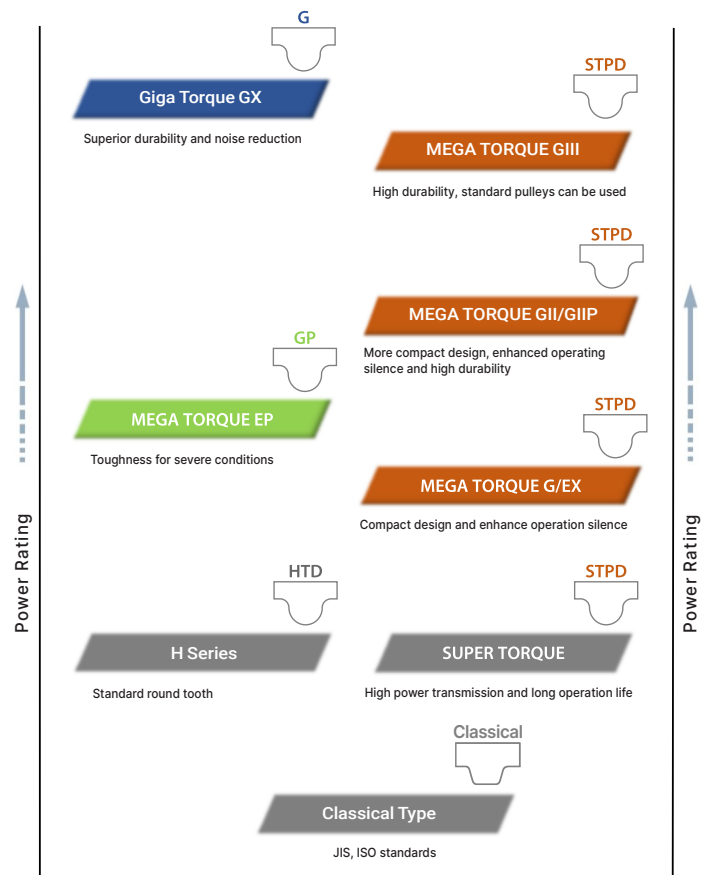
G

Giga Torque GX

Superior durability and noise reduction

STPD

MEGA TORQUE GIII

High durability, standard pulleys can be used

STPD

MEGA TORQUE GII/GIIP

More compact design, enhanced operating silence and high durability

GP

MEGA TORQUE EP

Toughness for severe conditions

STPD

MEGA TORQUE G/EX

Compact design and enhance operation silence

Power Rating

Power Rating

HTD

H Series

Standard round tooth

STPD

SUPER TORQUE

High power transmission and long operation life

Classical

Classical Type

JIS, ISO standards